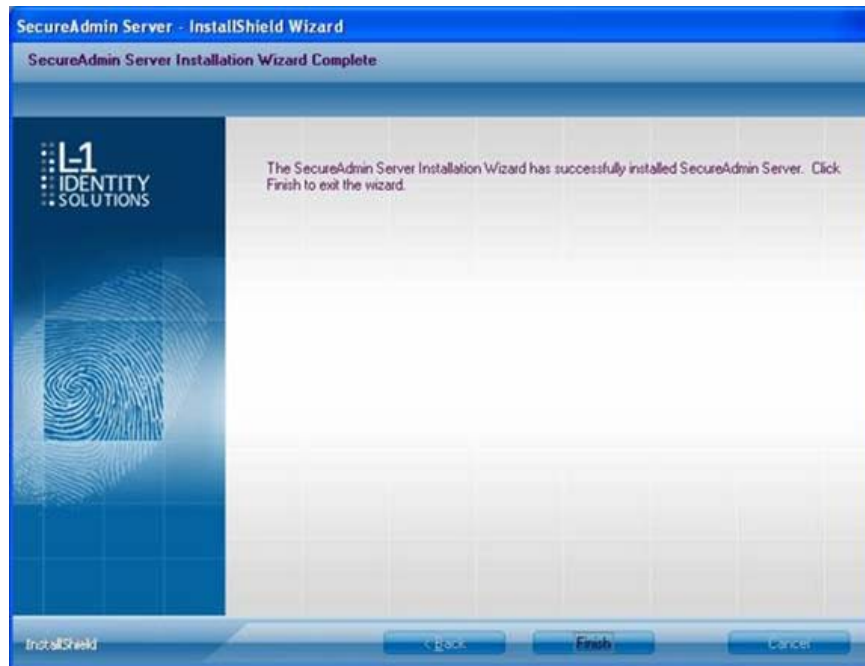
SecureAdmin Server - InstallShield Wizard

SecureAdmin Server Installation Wizard Complete

L-1 IDENTITY SOLUTIONS

The SecureAdmin Server Installation Wizard has successfully installed SecureAdmin Server. Click Finish to exit the wizard.

InstallShield

< Back

Finish

Cancel